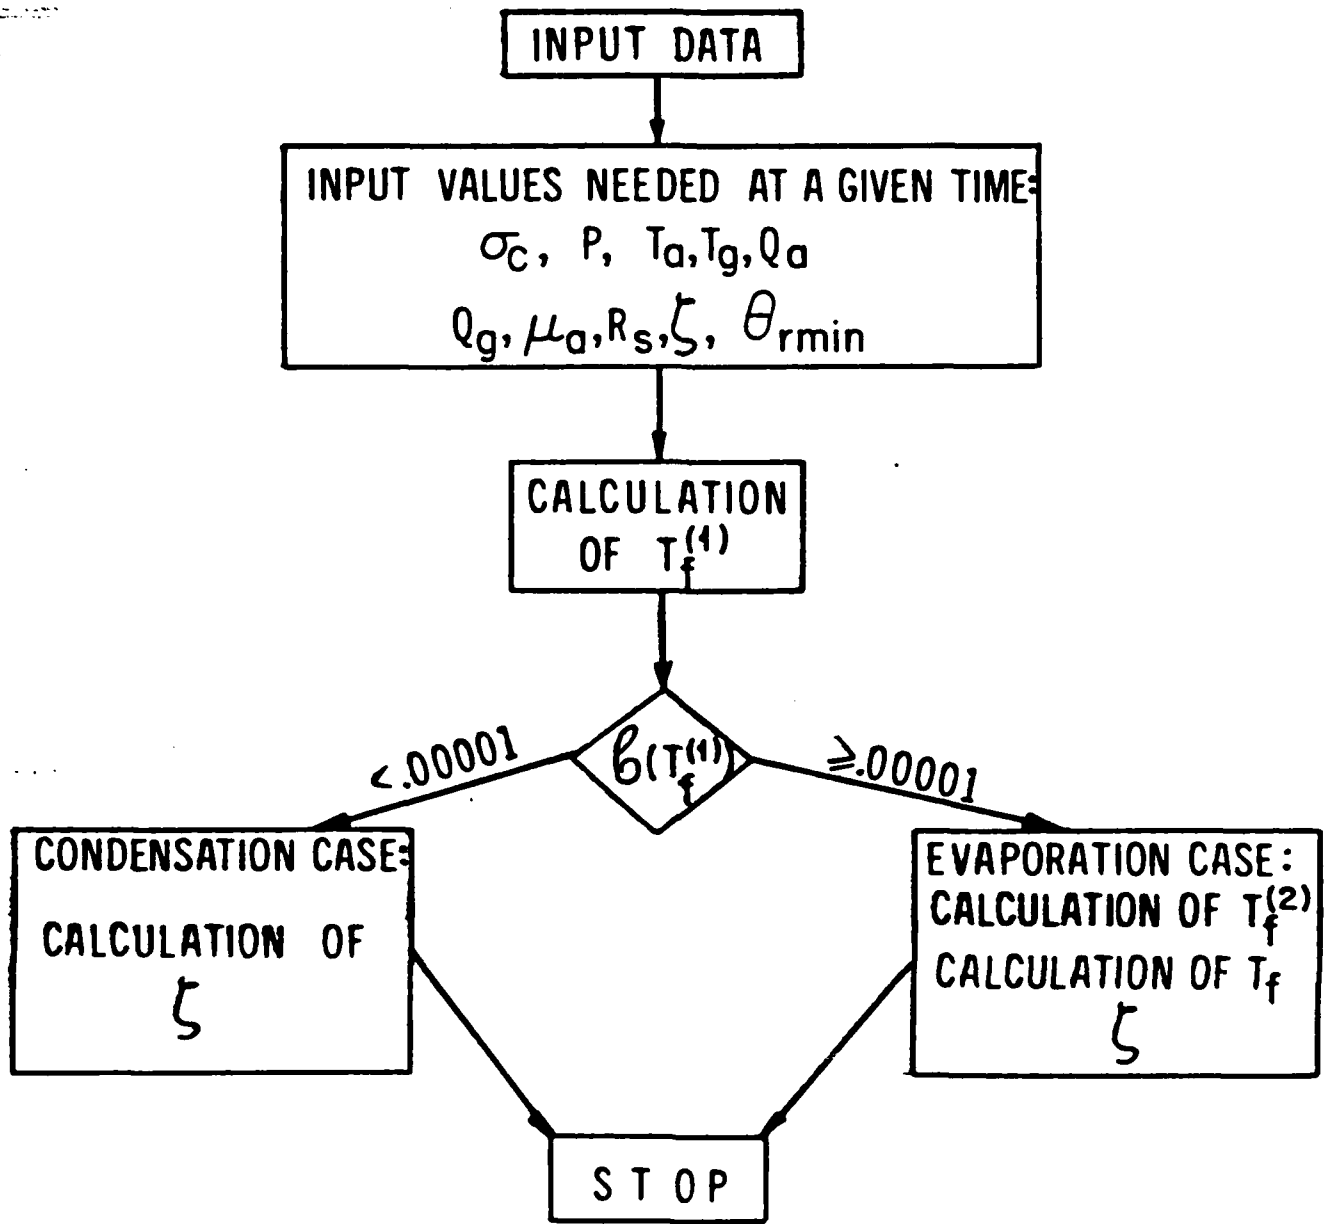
INPUT DATA

INPUT VALUES NEEDED AT A GIVEN TIME:
$\sigma_C$, P, $T_a$, $T_g$, $Q_a$
$Q_g$, $\mu_a$, $R_s$, $\zeta$, $\theta_{rmin}$

CALCULATION OF $T_f^{(1)}$

$\mathcal{B}(T_f^{(1)})$

<.00001

≥.00001

CONDENSATION CASE:
CALCULATION OF
$\zeta$

EVAPORATION CASE:
CALCULATION OF $T_f^{(2)}$
CALCULATION OF $T_f$
$\zeta$

STOP